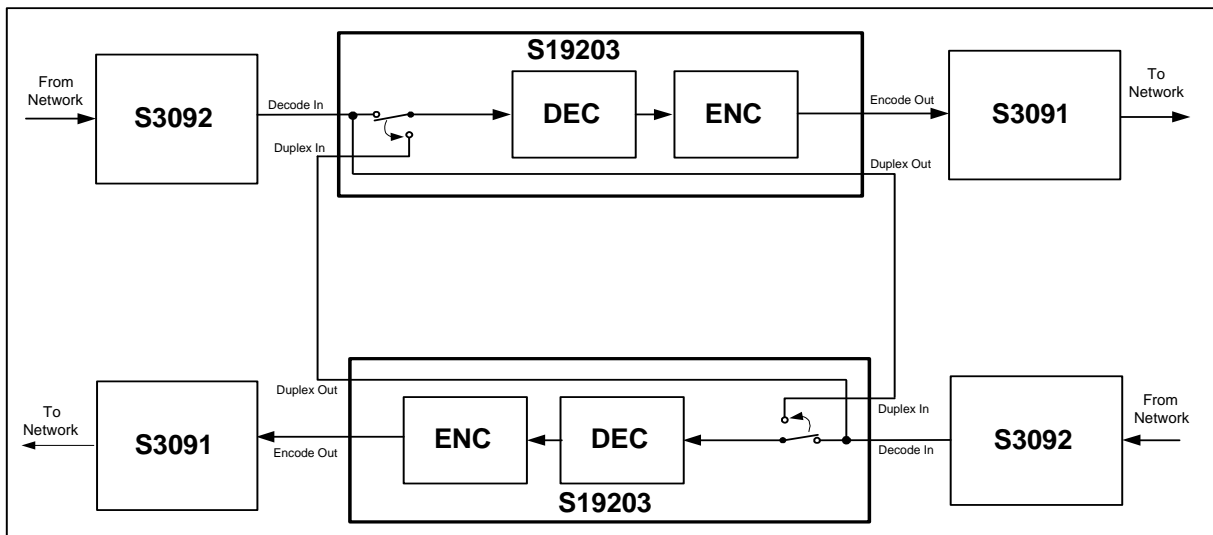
From Network

S3092

Decode In

Duplex In

S19203

DEC

ENC

Encode Out

Duplex Out

S3091

To Network

Duplex Out

To Network

S3091

Encode Out

ENC

DEC

S19203

Duplex In

Decode In

S3092

From Network